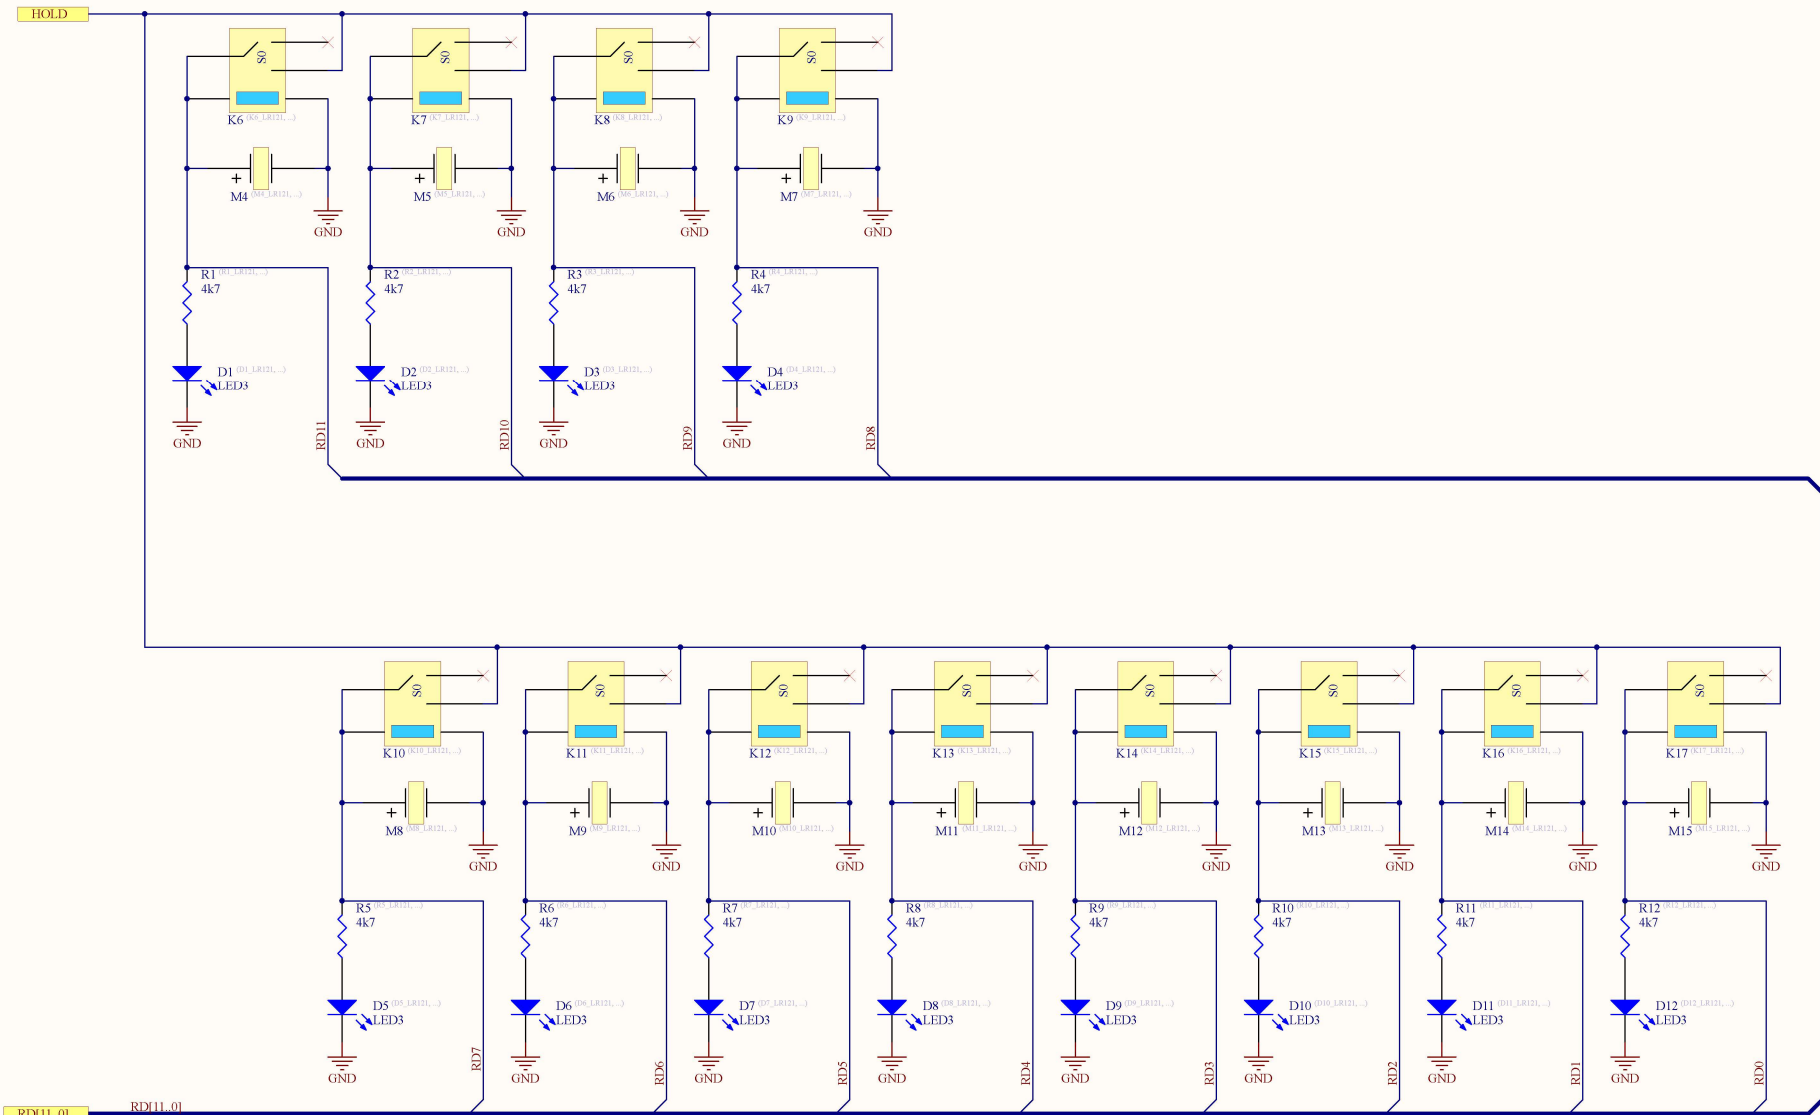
HOLD

S0
K6 (K6_LR121, ...)
+
M4 (M4_LR121, ...)
GND
R1 (R1_LR121, ...)
4k7
D1 (D1_LR121, ...)
LED3
GND
RD11

S0
K7 (K7_LR121, ...)
+
M5 (M5_LR121, ...)
GND
R2 (R2_LR121, ...)
4k7
D2 (D2_LR121, ...)
LED3
GND
RD10

S0
K8 (K8_LR121, ...)
+
M6 (M6_LR121, ...)
GND
R3 (R3_LR121, ...)
4k7
D3 (D3_LR121, ...)
LED3
GND
RD9

S0
K9 (K9_LR121, ...)
+
M7 (M7_LR121, ...)
GND
R4 (R4_LR121, ...)
4k7
D4 (D4_LR121, ...)
LED3
GND
RD8

S0
K10 (K10_LR121, ...)
+
M8 (M8_LR121, ...)
GND
R5 (R5_LR121, ...)
4k7
D5 (D5_LR121, ...)
LED3
GND
RD7

S0
K11 (K11_LR121, ...)
+
M9 (M9_LR121, ...)
GND
R6 (R6_LR121, ...)
4k7
D6 (D6_LR121, ...)
LED3
GND
RD6

S0
K12 (K12_LR121, ...)
+
M10 (M10_LR121, ...)
GND
R7 (R7_LR121, ...)
4k7
D7 (D7_LR121, ...)
LED3
GND
RD5

S0
K13 (K13_LR121, ...)
+
M11 (M11_LR121, ...)
GND
R8 (R8_LR121, ...)
4k7
D8 (D8_LR121, ...)
LED3
GND
RD4

S0
K14 (K14_LR121, ...)
+
M12 (M12_LR121, ...)
GND
R9 (R9_LR121, ...)
4k7
D9 (D9_LR121, ...)
LED3
GND
RD3

S0
K15 (K15_LR121, ...)
+
M13 (M13_LR121, ...)
GND
R10 (R10_LR121, ...)
4k7
D10 (D10_LR121, ...)
LED3
GND
RD2

S0
K16 (K16_LR121, ...)
+
M14 (M14_LR121, ...)
GND
R11 (R11_LR121, ...)
4k7
D11 (D11_LR121, ...)
LED3
GND
RD1

S0
K17 (K17_LR121, ...)
+
M15 (M15_LR121, ...)
GND
R12 (R12_LR121, ...)
4k7
D12 (D12_LR121, ...)
LED3
GND
RD0

RD[11..0]
RD[11..0]